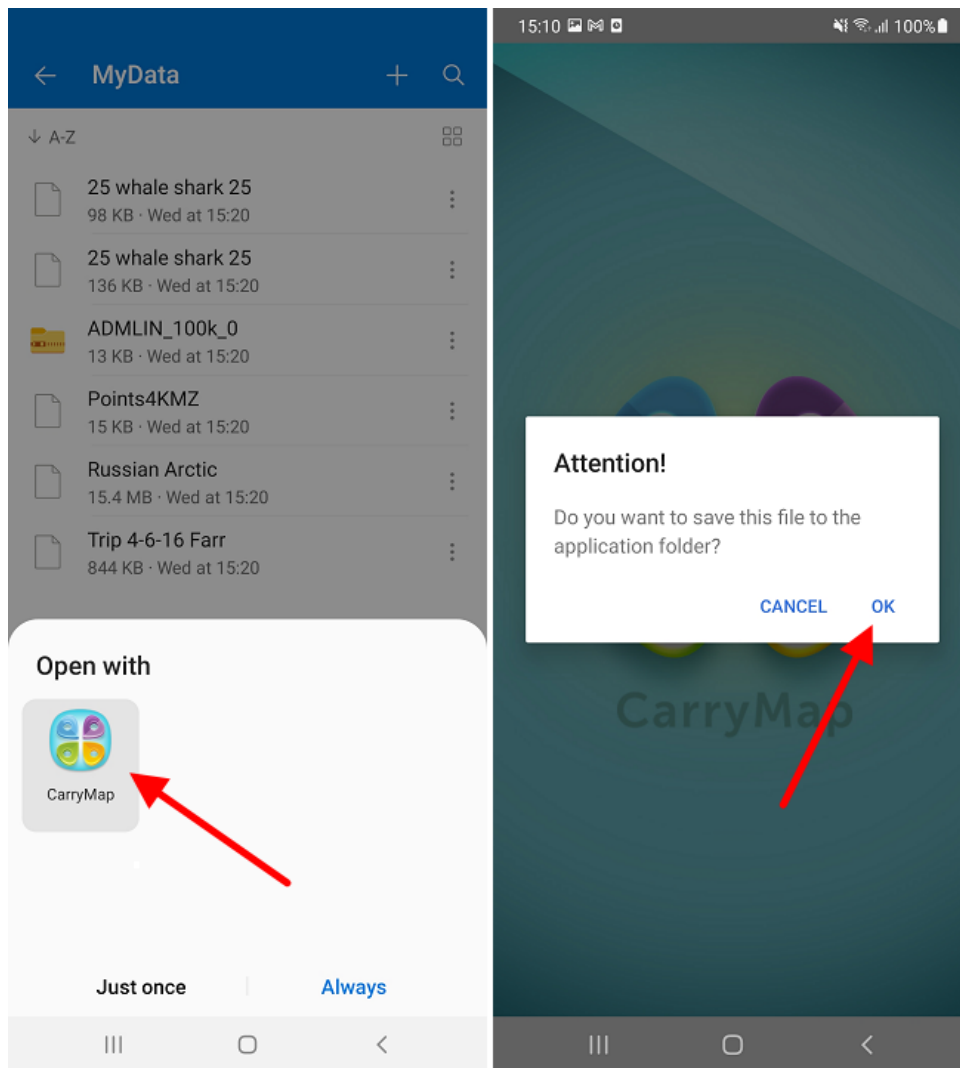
MyData

A-Z

25 whale shark 25
98 KB · Wed at 15:20

25 whale shark 25
136 KB · Wed at 15:20

ADMLIN_100k_0
13 KB · Wed at 15:20

Points4KMZ
15 KB · Wed at 15:20

Russian Arctic
15.4 MB · Wed at 15:20

Trip 4-6-16 Farr
844 KB · Wed at 15:20

Open with

CarryMap

Just once

Always

15:10

100%

Attention!

Do you want to save this file to the application folder?

CANCEL

OK

CarryMap